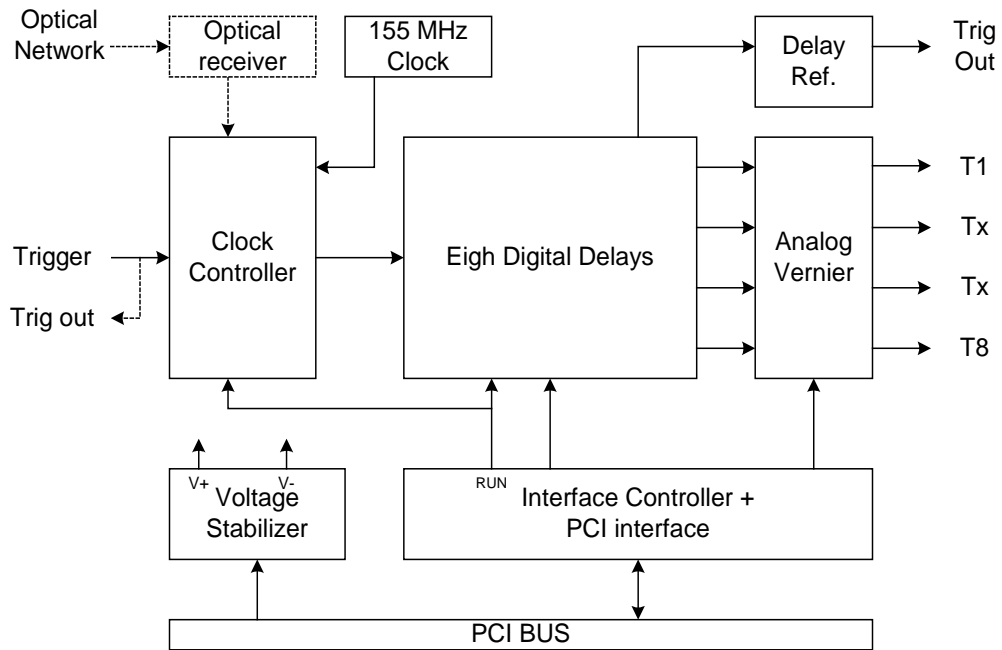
Optical Network

Optical receiver

155 MHz Clock

Delay Ref.

Trig Out

Trigger

Trig out

Clock Controller

Eigh Digital Delays

Analog Vernier

T1

Tx

Tx

T8

V+

V-

Voltage Stabilizer

RUN

Interface Controller + PCI interface

PCI BUS